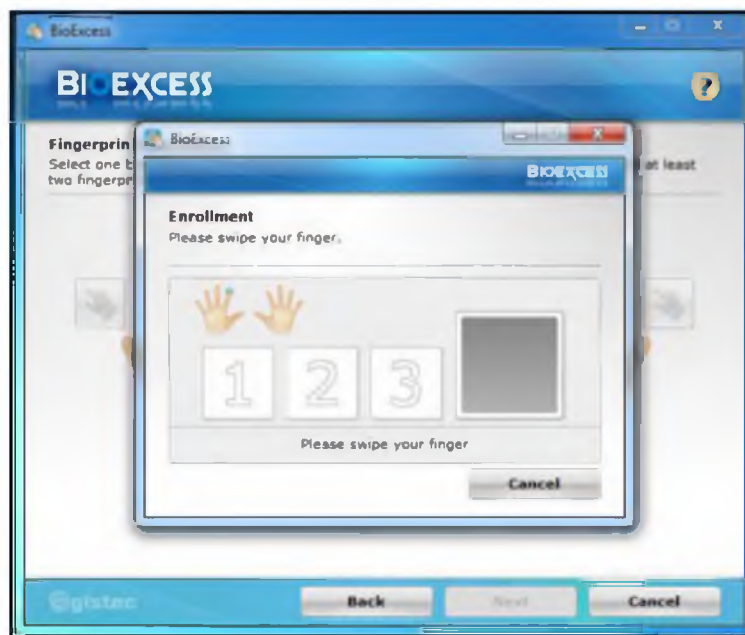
BioExcess

BIOEXCESS

?

Fingerprin
Select one t
two fingerpr

at least

BioExcess

BIOEXCESS

Enrollment
Please swipe your finger.

1 2 3

Please swipe your finger

Cancel

Egistec

Back

Next

Cancel